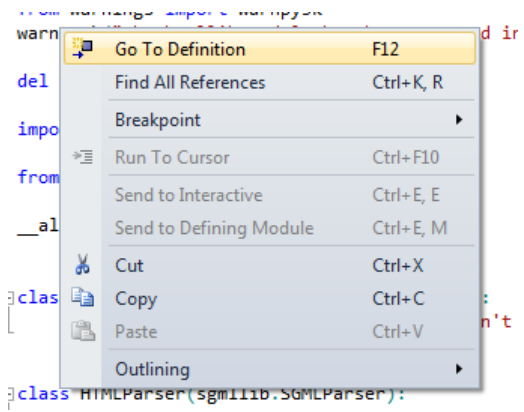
from warnings import warnpy3k
warn d in

del

impo

from

__al

class :
n't

class HTMLParser(sgmllib.SGMLParser):

Go To Definition F12
Find All References Ctrl+K, R
Breakpoint
Run To Cursor Ctrl+F10
Send to Interactive Ctrl+E, E
Send to Defining Module Ctrl+E, M
Cut Ctrl+X
Copy Ctrl+C
Paste Ctrl+V
Outlining